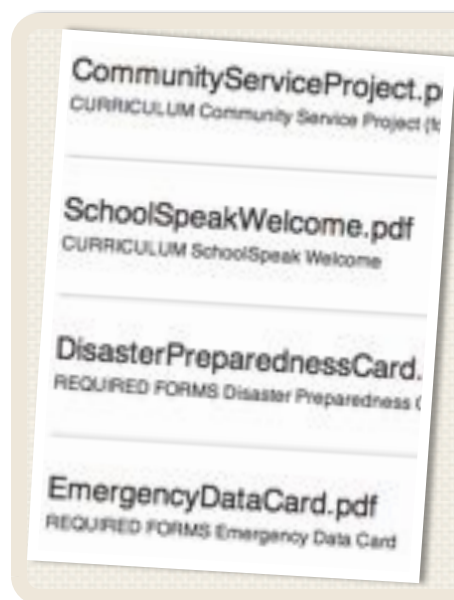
CommunityServiceProject.p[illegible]
CURRICULUM Community Service Project ([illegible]

SchoolSpeakWelcome.pdf
CURRICULUM SchoolSpeak Welcome

DisasterPreparednessCard.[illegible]
REQUIRED FORMS Disaster Preparedness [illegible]

EmergencyDataCard.pdf
REQUIRED FORMS Emergency Data Card